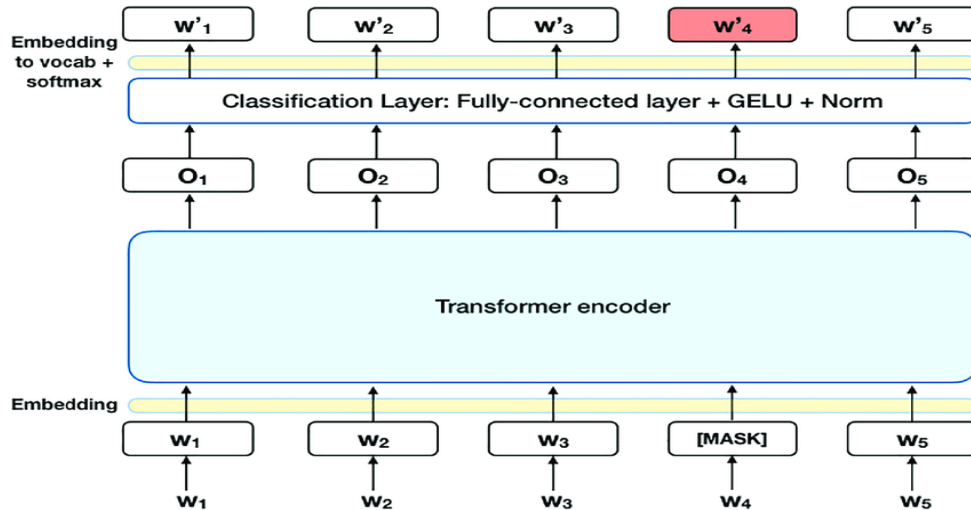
w'$_1$ w'$_2$ w'$_3$ w'$_4$ w'$_5$

Embedding to vocab + softmax

Classification Layer: Fully-connected layer + GELU + Norm

O$_1$ O$_2$ O$_3$ O$_4$ O$_5$

Transformer encoder

Embedding

w$_1$ w$_2$ w$_3$ [MASK] w$_5$

w$_1$ w$_2$ w$_3$ w$_4$ w$_5$